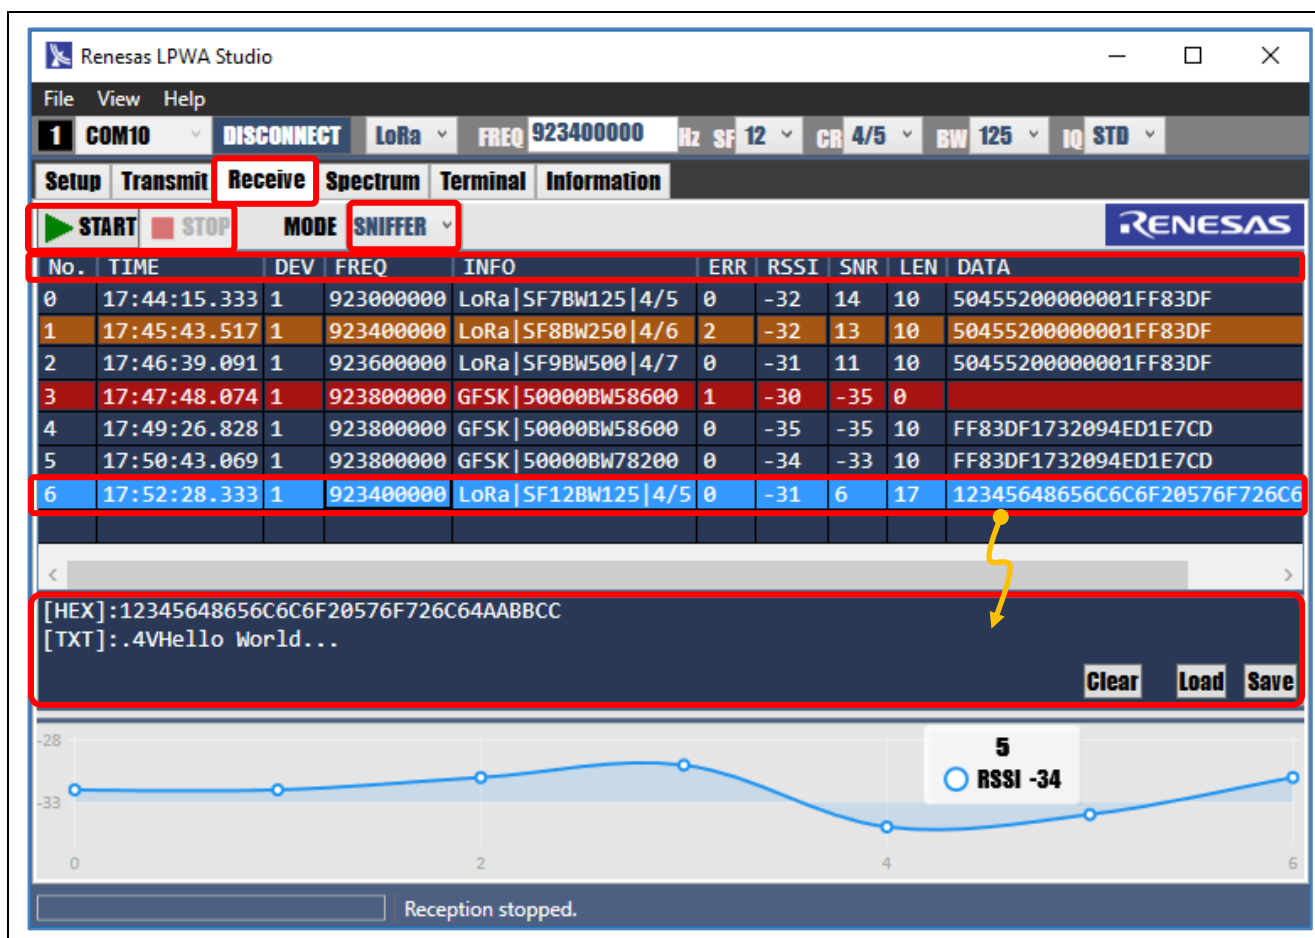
Renesas LPWA Studio

File View Help

1 COM10 DISCONNECT LoRa FREQ 923400000 Hz SF 12 CR 4/5 BW 125 IQ STD

Setup Transmit Receive Spectrum Terminal Information

START STOP MODE SNIFFER

RENESAS

| No. | TIME | DEV | FREQ | INFO | ERR | RSSI | SNR | LEN | DATA |
|---|---|---|---|---|---|---|---|---|---|
| 0 | 17:44:15.333 | 1 | 923000000 | LoRa\|SF7BW125\|4/5 | 0 | -32 | 14 | 10 | 50455200000001FF83DF |
| 1 | 17:45:43.517 | 1 | 923400000 | LoRa\|SF8BW250\|4/6 | 2 | -32 | 13 | 10 | 50455200000001FF83DF |
| 2 | 17:46:39.091 | 1 | 923600000 | LoRa\|SF9BW500\|4/7 | 0 | -31 | 11 | 10 | 50455200000001FF83DF |
| 3 | 17:47:48.074 | 1 | 923800000 | GFSK\|50000BW58600 | 1 | -30 | -35 | 0 | |
| 4 | 17:49:26.828 | 1 | 923800000 | GFSK\|50000BW58600 | 0 | -35 | -35 | 10 | FF83DF1732094ED1E7CD |
| 5 | 17:50:43.069 | 1 | 923800000 | GFSK\|50000BW78200 | 0 | -34 | -33 | 10 | FF83DF1732094ED1E7CD |
| 6 | 17:52:28.333 | 1 | 923400000 | LoRa\|SF12BW125\|4/5 | 0 | -31 | 6 | 17 | 12345648656C6C6F20576F726C6 |

[HEX]:12345648656C6C6F20576F726C64AABBCC
[TXT]:.4VHello World...

Clear Load Save

-28
-33
0 2 4 6

5
RSSI -34

Reception stopped.